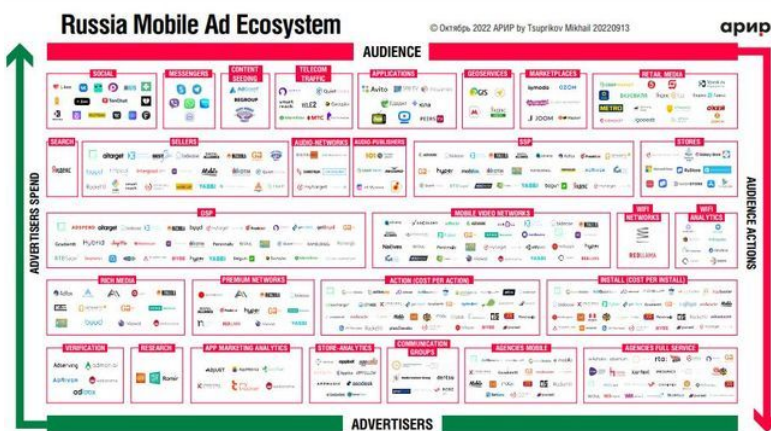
Russia Mobile Ad Ecosystem

© Октябрь 2022 АРИР by Tsurikov Mikhail 20220913

арир

AUDIENCE

ADVERTISERS SPEND

AUDIENCE ACTIONS

ADVERTISERS

SOCIAL

MESSENGERS

CONTENT SEEDING

TELECOM TRAFFIC

APPLICATIONS

GEOSERVICES

MARKETPLACES

RETAIL MEDIA

SEARCH

SELLERS

AUDIO-NETWORKS

AUDIO-PUBLISHERS

SSP

STORES

DSP

MOBILE VIDEO NETWORKS

WIFI NETWORKS

WIFI ANALYTICS

RICH MEDIA

PREMIUM NETWORKS

ACTION (COST PER ACTION)

INSTALL (COST PER INSTALL)

VERIFICATION

RESEARCH

APP MARKETING ANALYTICS

STORE-ANALYTICS

COMMUNICATION GROUPS

AGENCIES MOBILE

AGENCIES FULL SERVICE

Avito

OZON

METRO

Яндекс

hybrid

Adserving

Admon

adlook

Romir

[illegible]